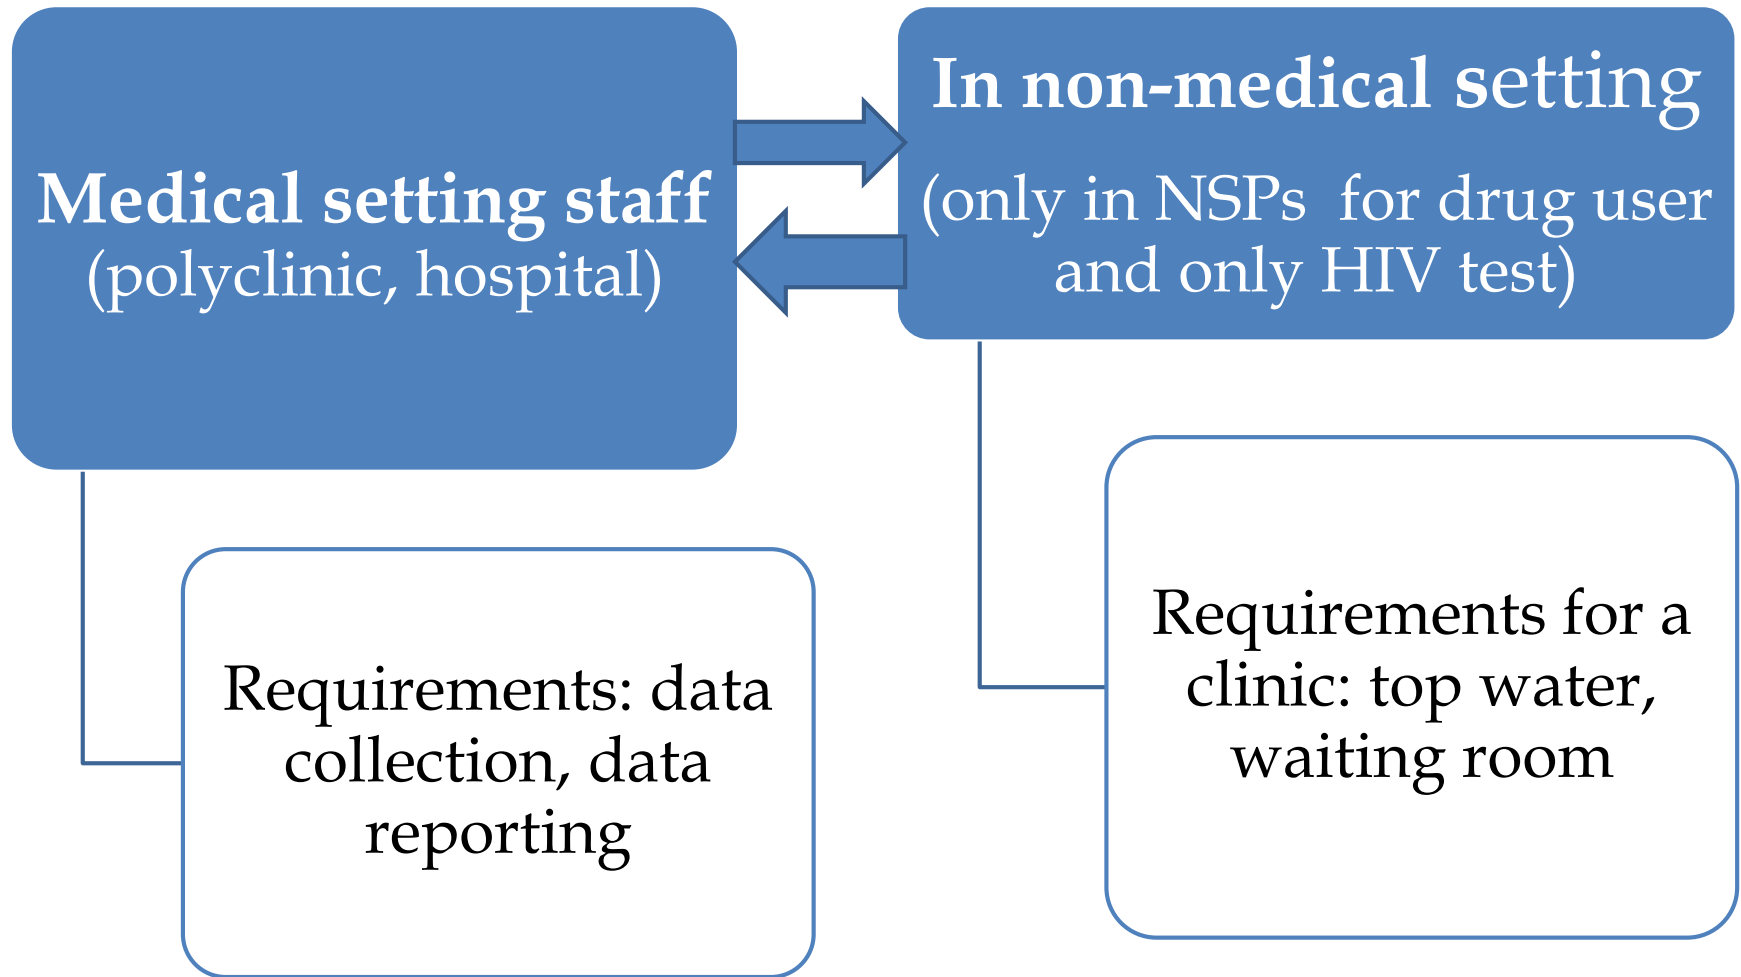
Medical setting staff
(polyclinic, hospital)

In non-medical setting
(only in NSPs for drug user and only HIV test)

Requirements: data collection, data reporting

Requirements for a clinic: top water, waiting room